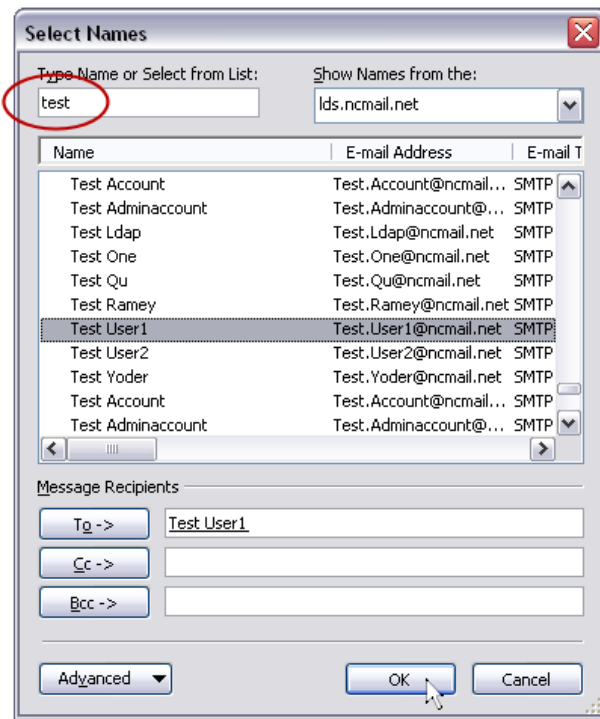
Select Names

Type Name or Select from List:
test

Show Names from the:
lds.ncmail.net

| Name | E-mail Address | E-mail T |
|---|---|---|
| Test Account | Test.Account@ncmail... | SMTP |
| Test Adminaccount | Test.Adminaccount@... | SMTP |
| Test Ldap | Test.Ldap@ncmail.net | SMTP |
| Test One | Test.One@ncmail.net | SMTP |
| Test Qu | Test.Qu@ncmail.net | SMTP |
| Test Ramey | Test.Ramey@ncmail.net | SMTP |
| Test User1 | Test.User1@ncmail.net | SMTP |
| Test User2 | Test.User2@ncmail.net | SMTP |
| Test Yoder | Test.Yoder@ncmail.net | SMTP |
| Test Account | Test.Account@ncmail... | SMTP |
| Test Adminaccount | Test.Adminaccount@... | SMTP |

Message Recipients

To -> Test User1

Cc ->

Bcc ->

Advanced

OK

Cancel